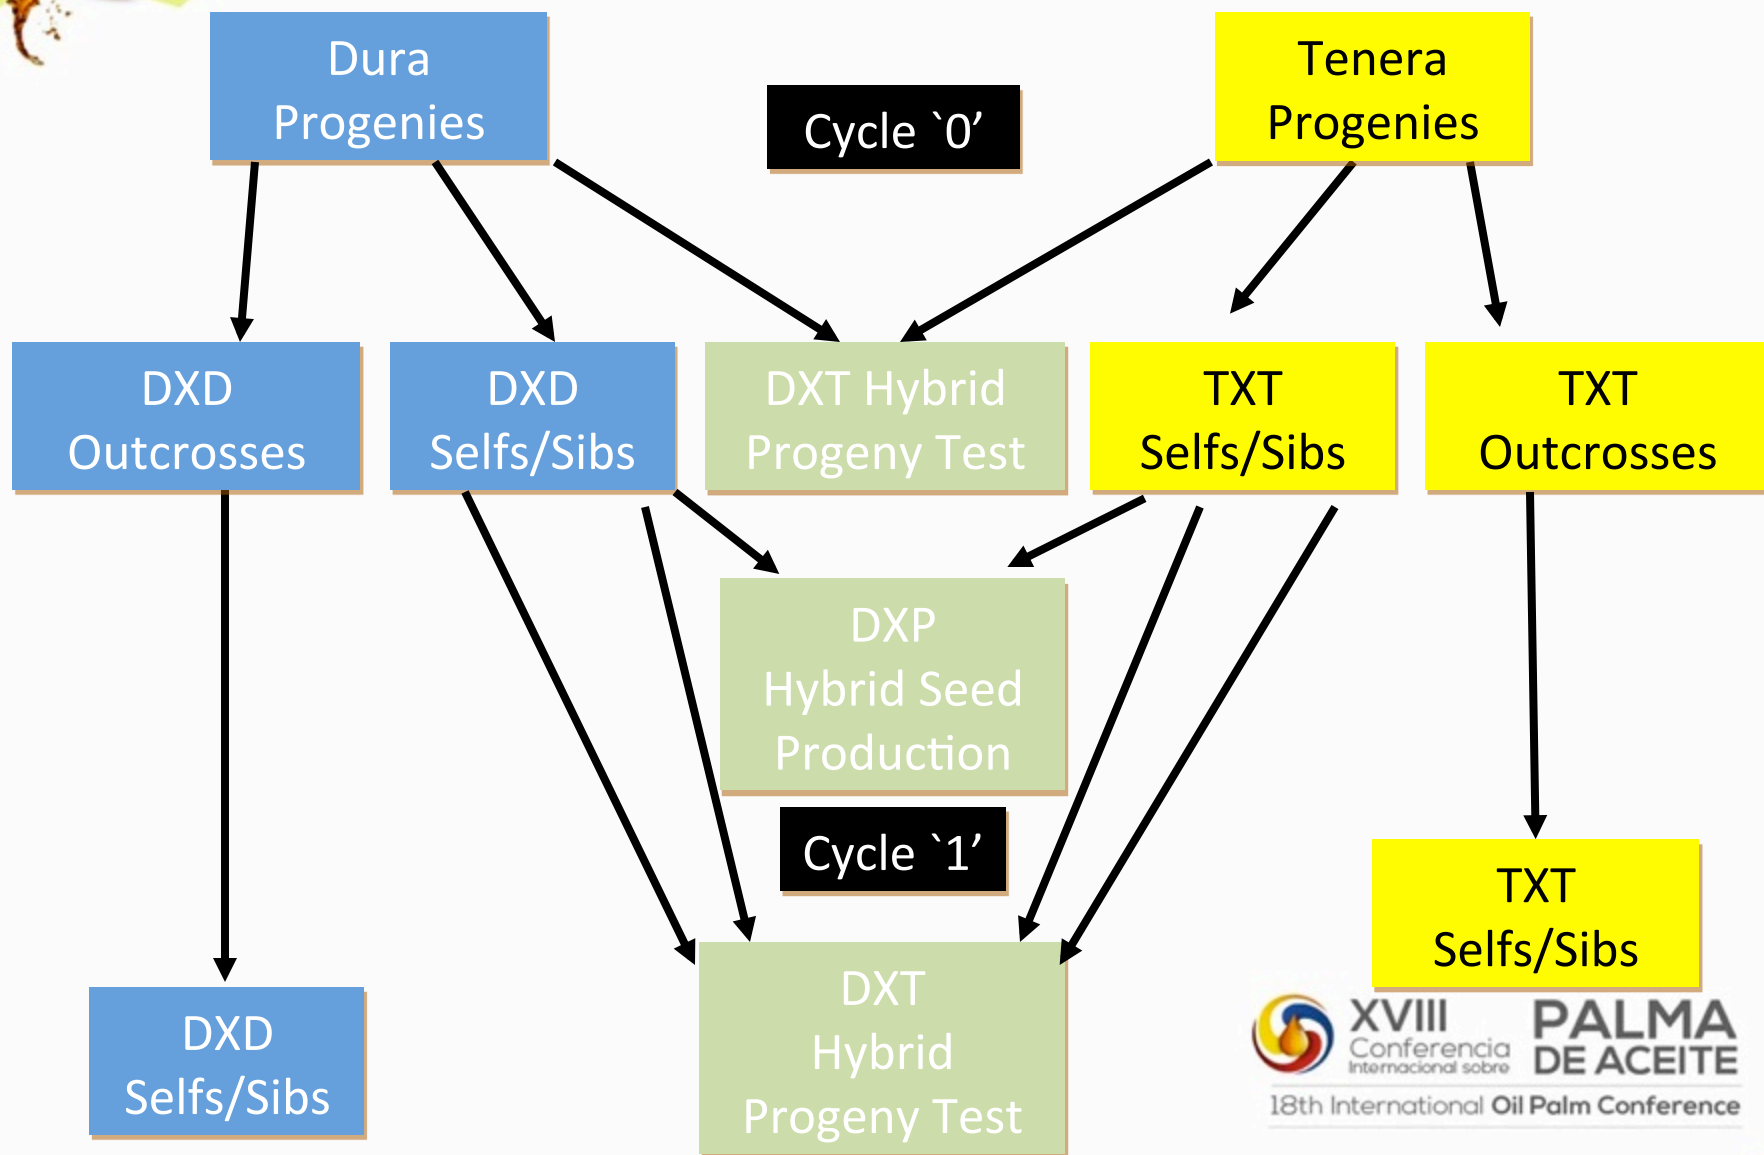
Dura Progenies

Cycle `0'

Tenera Progenies

DXD Outcrosses

DXD Selfs/Sibs

DXT Hybrid Progeny Test

TXT Selfs/Sibs

TXT Outcrosses

DXP Hybrid Seed Production

Cycle `1'

TXT Selfs/Sibs

DXD Selfs/Sibs

DXT Hybrid Progeny Test

XVIII Conferencia Internacional sobre PALMA DE ACEITE
18th International Oil Palm Conference